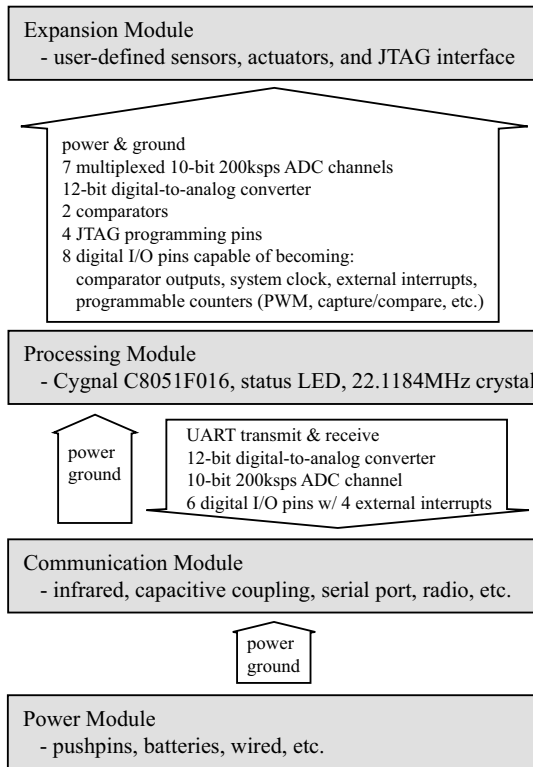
Expansion Module
- user-defined sensors, actuators, and JTAG interface

power & ground
7 multiplexed 10-bit 200ksps ADC channels
12-bit digital-to-analog converter
2 comparators
4 JTAG programming pins
8 digital I/O pins capable of becoming:
comparator outputs, system clock, external interrupts, programmable counters (PWM, capture/compare, etc.)

Processing Module
- Cygnal C8051F016, status LED, 22.1184MHz crystal

power
ground

UART transmit & receive
12-bit digital-to-analog converter
10-bit 200ksps ADC channel
6 digital I/O pins w/ 4 external interrupts

Communication Module
- infrared, capacitive coupling, serial port, radio, etc.

power
ground

Power Module
- pushpins, batteries, wired, etc.